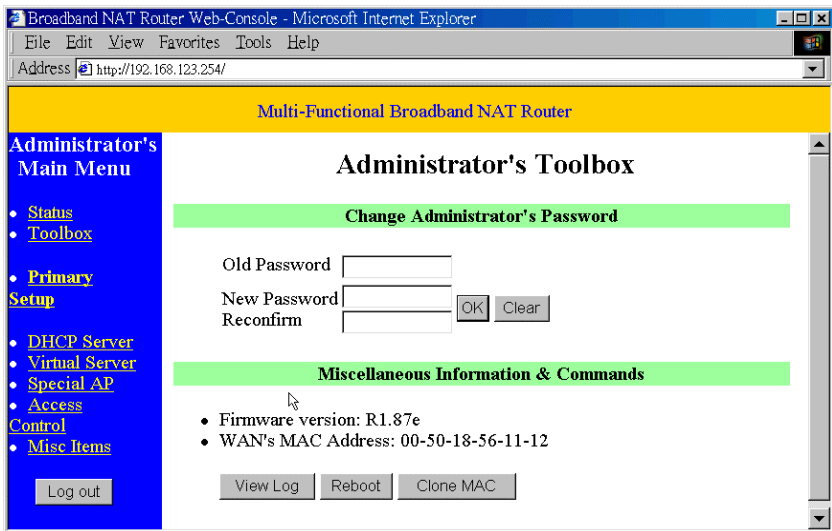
Broadband NAT Router Web-Console - Microsoft Internet Explorer

File Edit View Favorites Tools Help

Address http://192.168.123.254/

Multi-Functional Broadband NAT Router

Administrator's Main Menu

- Status
- Toolbox

- Primary Setup

- DHCP Server
- Virtual Server
- Special AP
- Access Control
- Misc Items

Log out

Administrator's Toolbox

Change Administrator's Password

Old Password

New Password

Reconfirm

OK Clear

Miscellaneous Information & Commands

- Firmware version: R1.87e
- WAN's MAC Address: 00-50-18-56-11-12

View Log Reboot Clone MAC